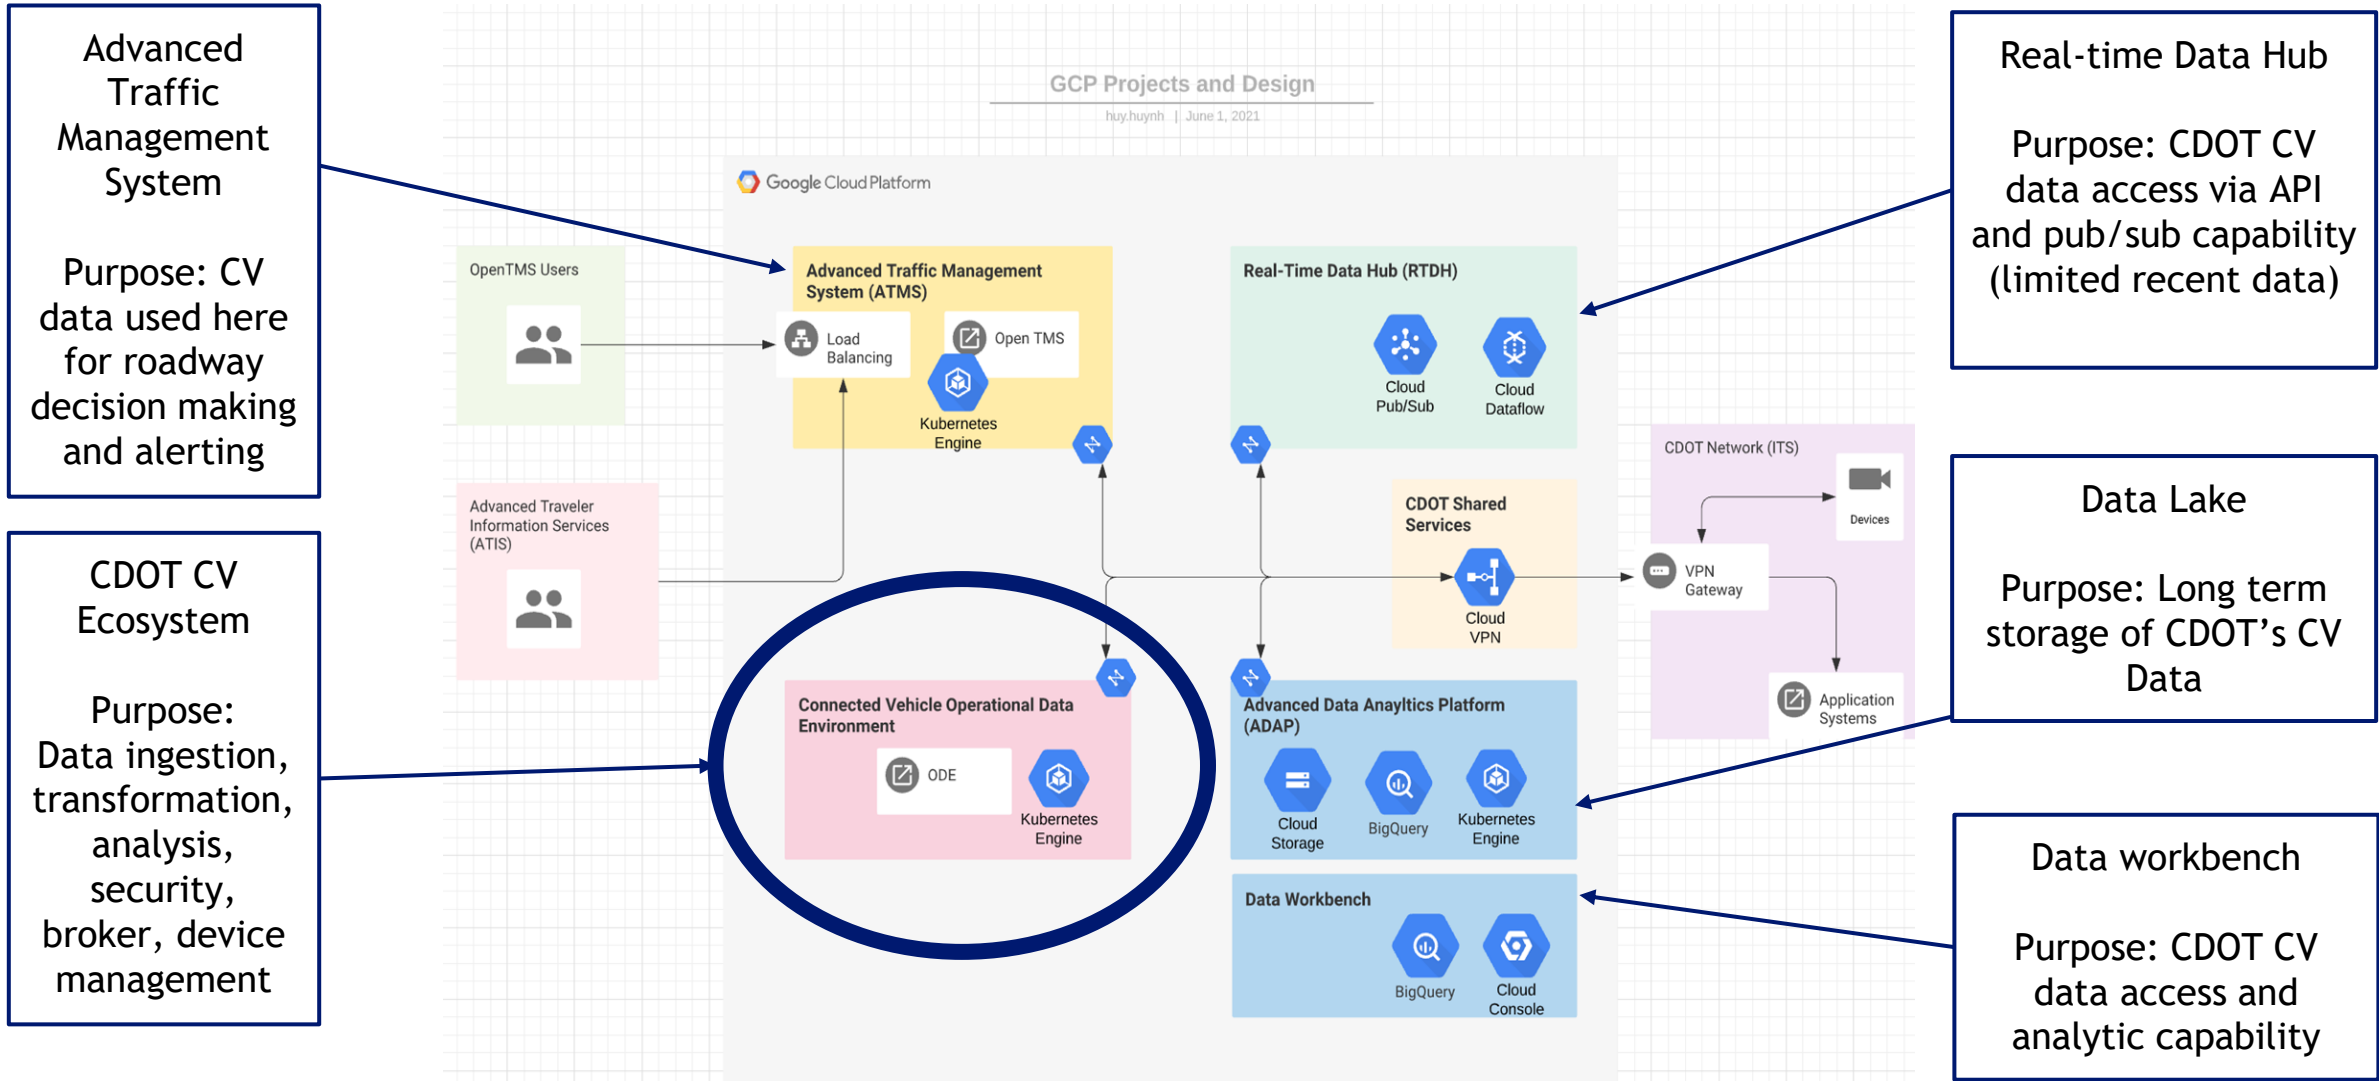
Advanced Traffic Management System

Purpose: CV data used here for roadway decision making and alerting

CDOT CV Ecosystem

Purpose: Data ingestion, transformation, analysis, security, broker, device management

GCP Projects and Design
huy.huynh | June 1, 2021

Google Cloud Platform

OpenTMS Users

Advanced Traffic Management System (ATMS)
Load Balancing
Open TMS
Kubernetes Engine

Real-Time Data Hub (RTDH)
Cloud Pub/Sub
Cloud Dataflow

Advanced Traveler Information Services (ATIS)

CDOT Shared Services
Cloud VPN

CDOT Network (ITS)
Devices
VPN Gateway
Application Systems

Connected Vehicle Operational Data Environment
ODE
Kubernetes Engine

Advanced Data Anayltics Platform (ADAP)
Cloud Storage
BigQuery
Kubernetes Engine

Data Workbench
BigQuery
Cloud Console

Real-time Data Hub

Purpose: CDOT CV data access via API and pub/sub capability (limited recent data)

Data Lake

Purpose: Long term storage of CDOT's CV Data

Data workbench

Purpose: CDOT CV data access and analytic capability